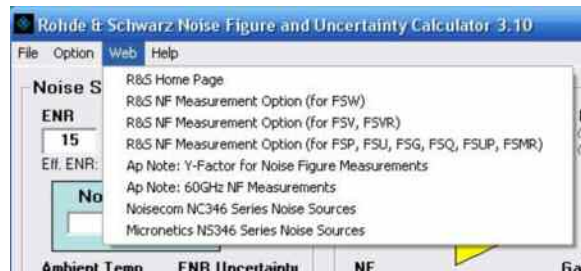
Rohde & Schwarz Noise Figure and Uncertainty Calculator 3.10

File Option Web Help

Noise S
ENR
15
Eff. ENR:
No

R&S Home Page
R&S NF Measurement Option (for FSW)
R&S NF Measurement Option (for FSV, FSVR)
R&S NF Measurement Option (for FSP, FSU, FSG, FSQ, FSUP, FSMR)
Ap Note: Y-Factor for Noise Figure Measurements
Ap Note: 60GHz NF Measurements
Noisecom NC346 Series Noise Sources
Micronetics N5346 Series Noise Sources

Ambient Temp ENR Uncertainty NF Ga